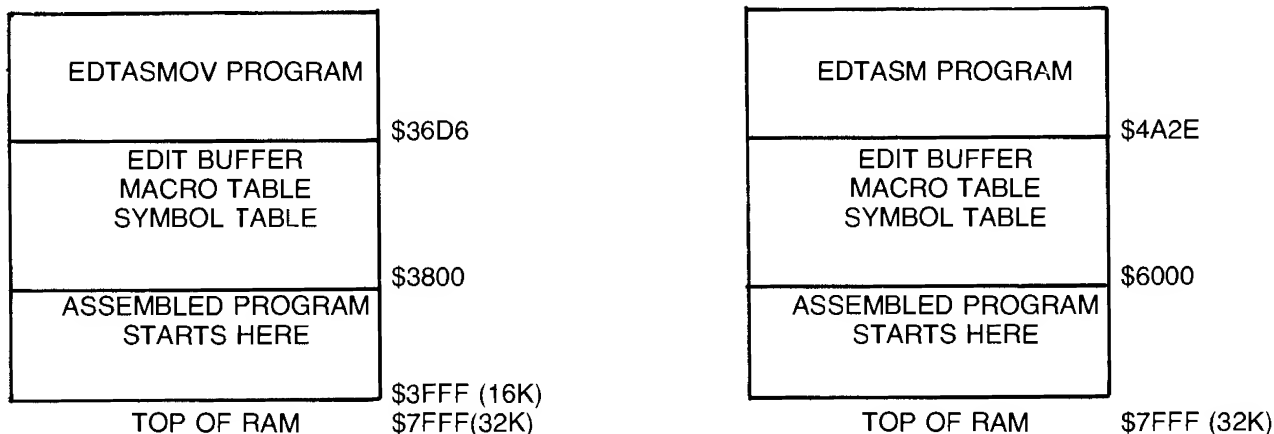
EDTASMOV PROGRAM

\$36D6

EDIT BUFFER
MACRO TABLE
SYMBOL TABLE

\$3800

ASSEMBLED PROGRAM
STARTS HERE

\$3FFF (16K)

TOP OF RAM

\$7FFF(32K)

EDTASM PROGRAM

\$4A2E

EDIT BUFFER
MACRO TABLE
SYMBOL TABLE

\$6000

ASSEMBLED PROGRAM
STARTS HERE

TOP OF RAM

\$7FFF (32K)